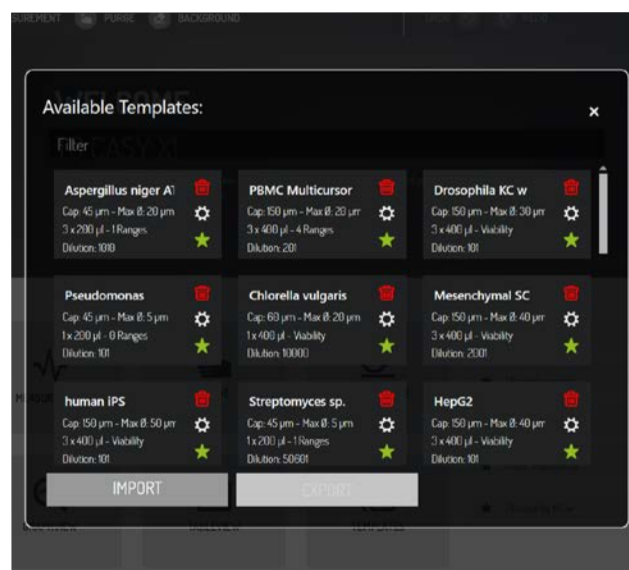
SUREMENT PURGE BACKGROUND

Available Templates:

×

Filter

Aspergillus niger A1
Cap: 45 µm - Max Ø: 20 µm
3 x 200 µl - 1 Ranges
Dilution: 1010

PBMC Multicursor
Cap: 150 µm - Max Ø: 20 µm
3 x 400 µl - 4 Ranges
Dilution: 201

Drosophila KC w
Cap: 150 µm - Max Ø: 30 µm
3 x 400 µl - Viability
Dilution: 101

Pseudomonas
Cap: 45 µm - Max Ø: 5 µm
1 x 200 µl - 0 Ranges
Dilution: 101

Chlorella vulgaris
Cap: 60 µm - Max Ø: 20 µm
1 x 400 µl - Viability
Dilution: 10000

Mesenchymal SC
Cap: 150 µm - Max Ø: 40 µm
3 x 400 µl - Viability
Dilution: 2001

human iPS
Cap: 150 µm - Max Ø: 50 µm
3 x 400 µl - Viability
Dilution: 101

Streptomyces sp.
Cap: 45 µm - Max Ø: 5 µm
1 x 200 µl - 1 Ranges
Dilution: 50601

HepG2
Cap: 150 µm - Max Ø: 40 µm
3 x 400 µl - Viability
Dilution: 101

IMPORT

EXPORT